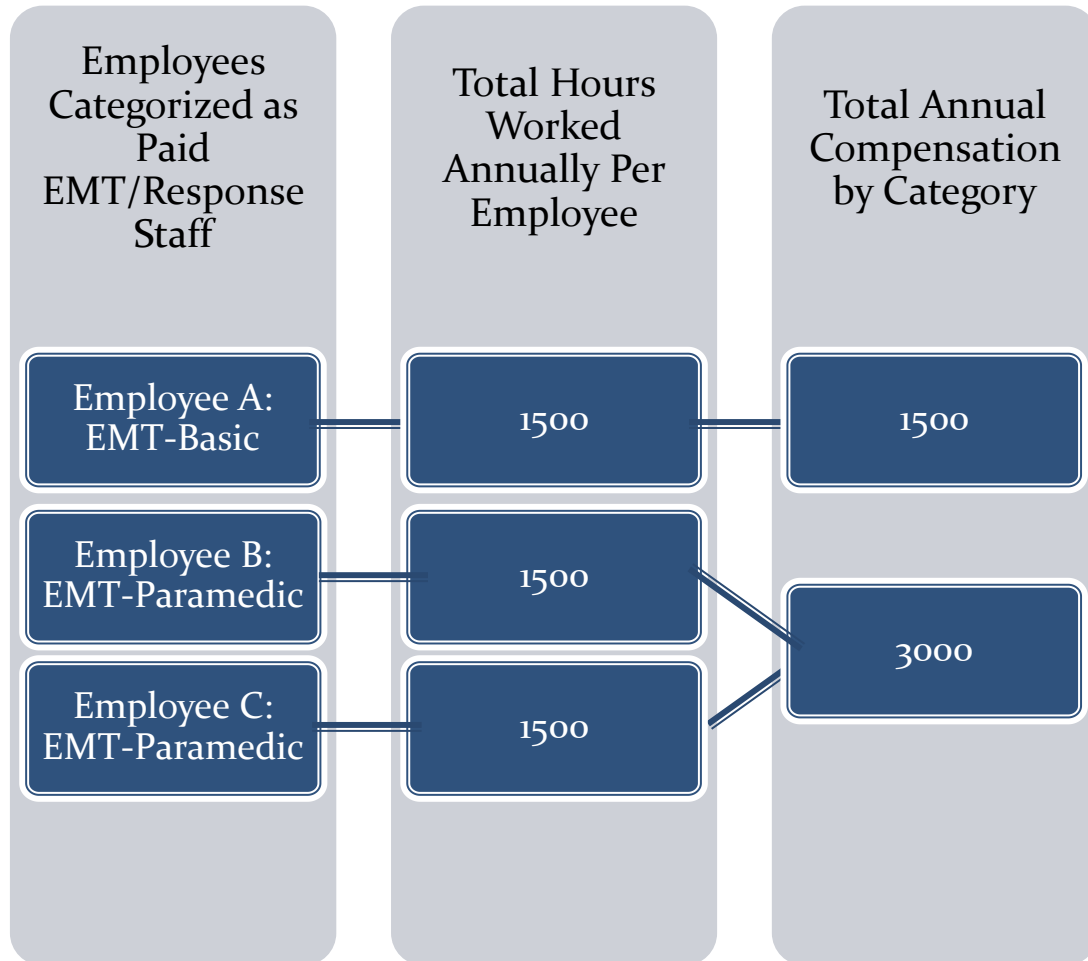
Employees Categorized as Paid EMT/Response Staff

Total Hours Worked Annually Per Employee

Total Annual Compensation by Category

Employee A: EMT-Basic

1500

1500

Employee B: EMT-Paramedic

1500

3000

Employee C: EMT-Paramedic

1500